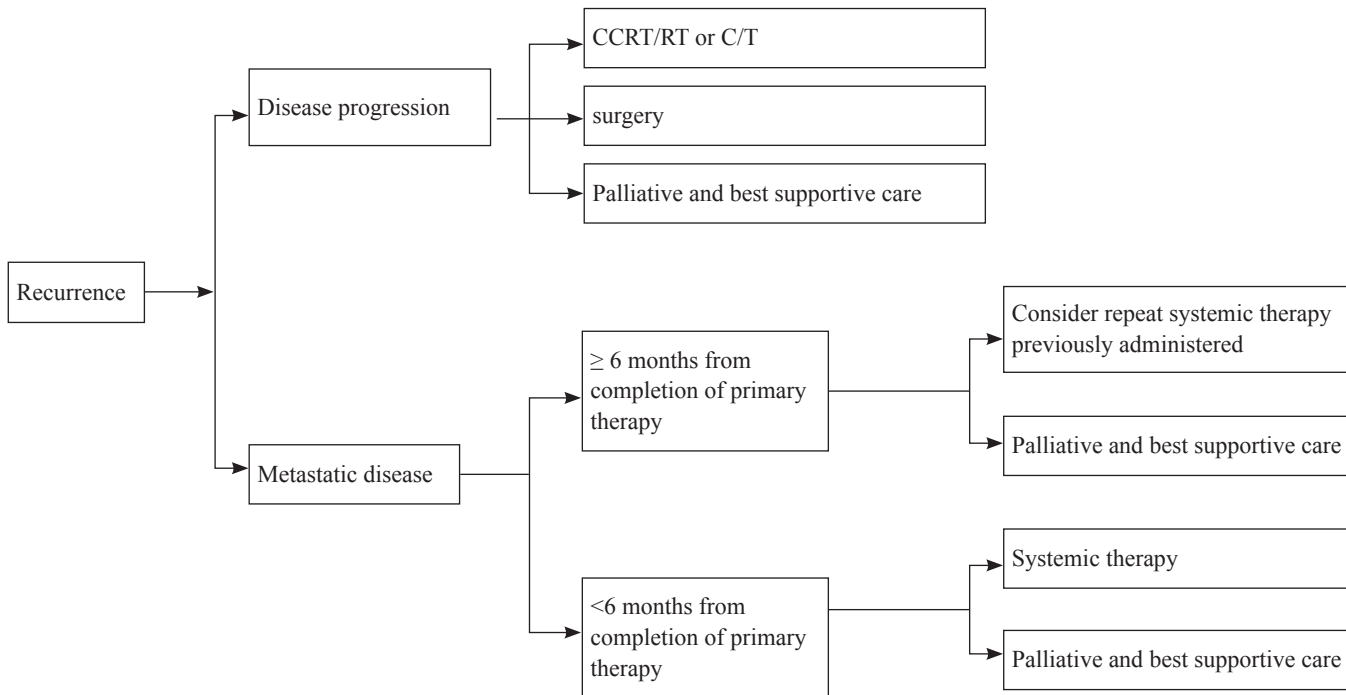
Recurrence

Disease progression

CCRT/RT or C/T

surgery

Palliative and best supportive care

Metastatic disease

$\geq$ 6 months from completion of primary therapy

Consider repeat systemic therapy previously administered

Palliative and best supportive care

<6 months from completion of primary therapy

Systemic therapy

Palliative and best supportive care